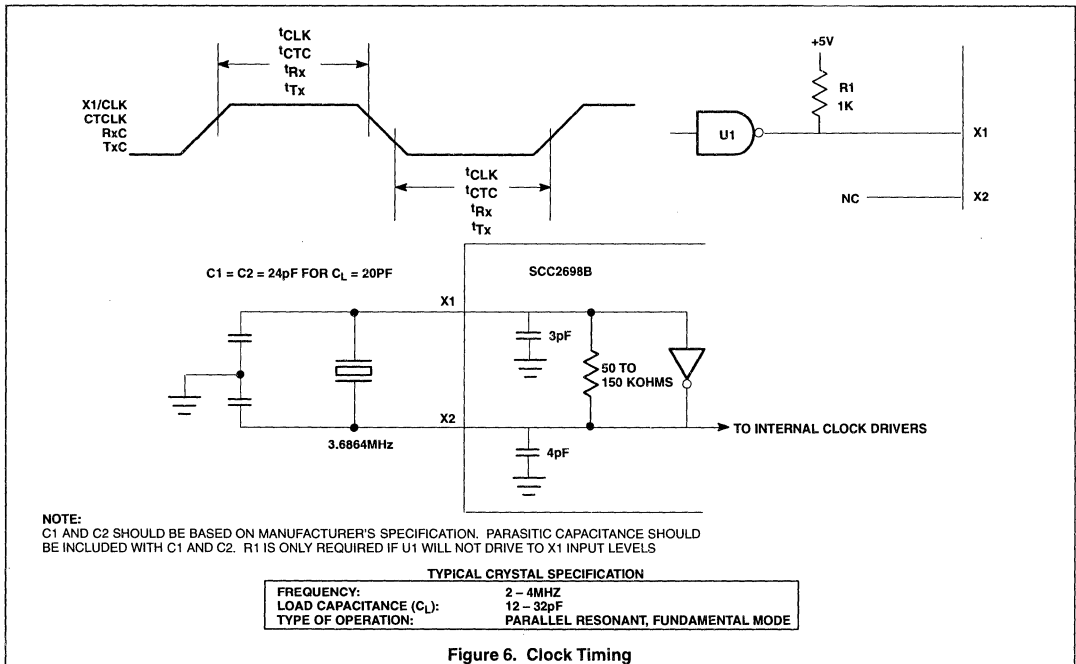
$t_{CLK}$
$t_{CTC}$
$t_{Rx}$
$t_{Tx}$

X1/CLK
CTCLK
RxC
TxC

$t_{CLK}$
$t_{CTC}$
$t_{Rx}$
$t_{Tx}$

+5V
R1
1K
U1
X1
NC
X2

C1 = C2 = 24pF FOR $C_L$ = 20PF

SCC2698B

X1
3pF
50 TO
150 KOHMS
X2
3.6864MHz
TO INTERNAL CLOCK DRIVERS
4pF

NOTE:
C1 AND C2 SHOULD BE BASED ON MANUFACTURER'S SPECIFICATION. PARASITIC CAPACITANCE SHOULD BE INCLUDED WITH C1 AND C2. R1 IS ONLY REQUIRED IF U1 WILL NOT DRIVE TO X1 INPUT LEVELS

TYPICAL CRYSTAL SPECIFICATION

| | |
|---|---|
| FREQUENCY: | 2 – 4MHZ |
| LOAD CAPACITANCE ($C_L$): | 12 – 32pF |
| TYPE OF OPERATION: | PARALLEL RESONANT, FUNDAMENTAL MODE |

Figure 6. Clock Timing